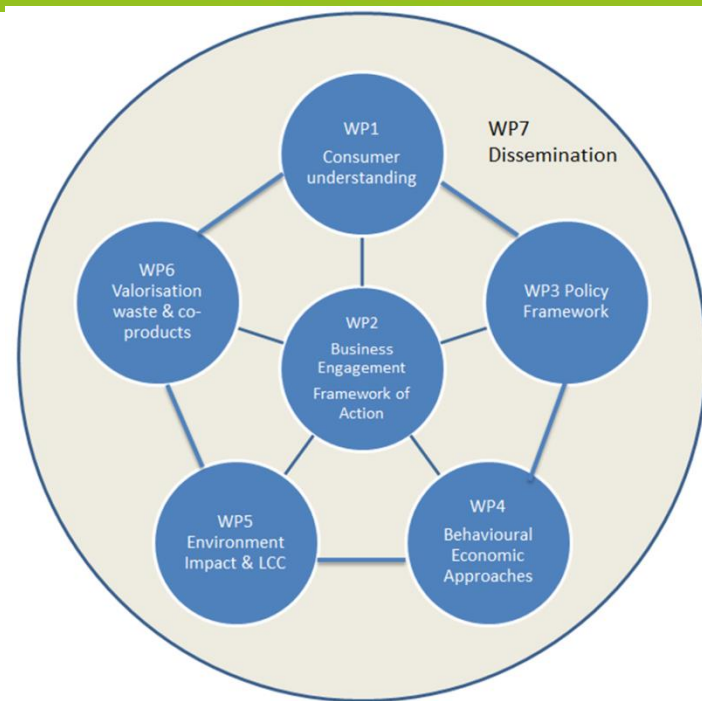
WP1
Consumer understanding

WP7
Dissemination

WP6
Valorisation waste & co-products

WP2
Business Engagement
Framework of Action

WP3 Policy Framework

WP5
Environment Impact & LCC

WP4
Behavioural Economic Approaches